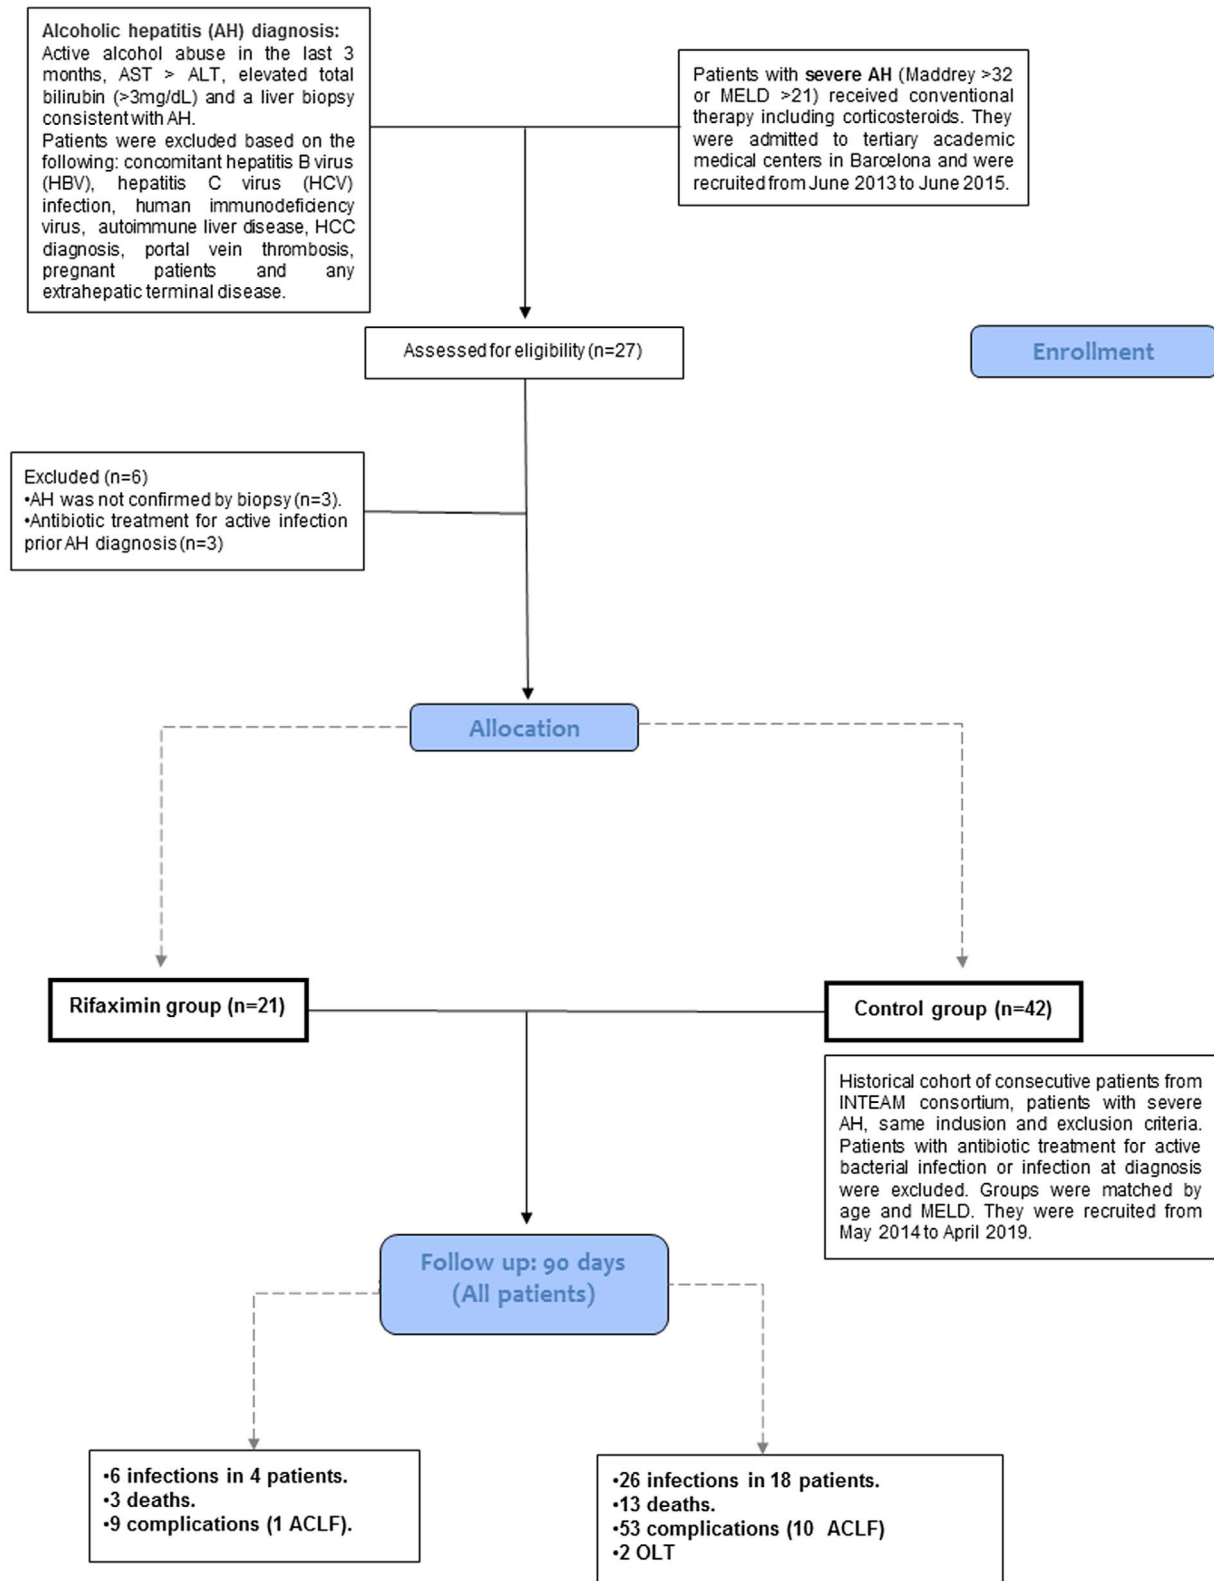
Alcoholic hepatitis (AH) diagnosis:
Active alcohol abuse in the last 3 months, AST > ALT, elevated total bilirubin (>3mg/dL) and a liver biopsy consistent with AH.
Patients were excluded based on the following: concomitant hepatitis B virus (HBV), hepatitis C virus (HCV) infection, human immunodeficiency virus, autoimmune liver disease, HCC diagnosis, portal vein thrombosis, pregnant patients and any extrahepatic terminal disease.

Patients with severe AH (Maddrey >32 or MELD >21) received conventional therapy including corticosteroids. They were admitted to tertiary academic medical centers in Barcelona and were recruited from June 2013 to June 2015.

Assessed for eligibility (n=27)

Enrollment

Excluded (n=6)
•AH was not confirmed by biopsy (n=3).
•Antibiotic treatment for active infection prior AH diagnosis (n=3)

Allocation

Rifaximin group (n=21)

Control group (n=42)

Historical cohort of consecutive patients from INTEAM consortium, patients with severe AH, same indusion and exclusion criteria. Patients with antibiotic treatment for active bacterial infection or infection at diagnosis were excluded. Groups were matched by age and MELD. They were recruited from May 2014 to April 2019.

Follow up: 90 days
(All patients)

•6 infections in 4 patients.
•3 deaths.
•9 complications (1 ACLF).

•26 infections in 18 patients.
•13 deaths.
•53 complications (10 ACLF)
•2 OLT